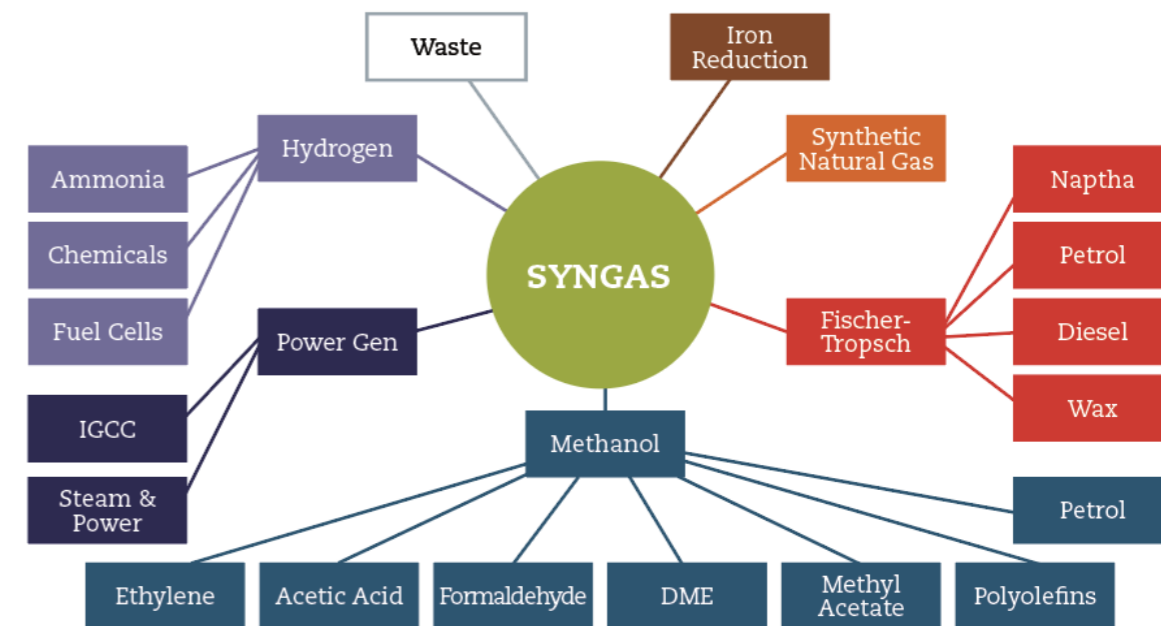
SYNGAS

Waste

Iron Reduction

Synthetic Natural Gas

Hydrogen

Ammonia

Chemicals

Fuel Cells

Power Gen

IGCC

Steam & Power

Fischer-Tropsch

Naptha

Petrol

Diesel

Wax

Methanol

Petrol

Ethylene

Acetic Acid

Formaldehyde

DME

Methyl Acetate

Polyolefins